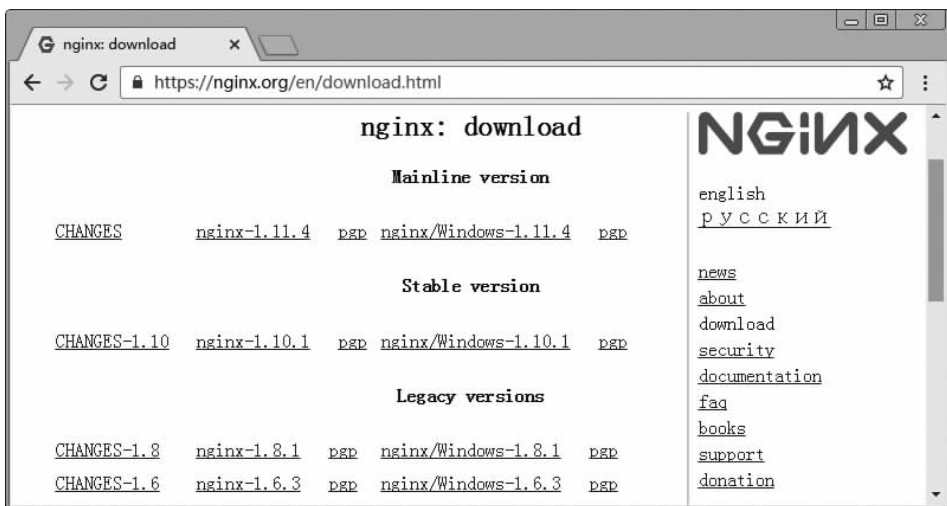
nginx: download ×

https://nginx.org/en/download.html

nginx: download

Mainline version

| CHANGES | nginx-1.11.4 | pgp | nginx/Windows-1.11.4 | pgp |
|---|---|---|---|---|

Stable version

| CHANGES-1.10 | nginx-1.10.1 | pgp | nginx/Windows-1.10.1 | pgp |
|---|---|---|---|---|

Legacy versions

| CHANGES-1.8 | nginx-1.8.1 | pgp | nginx/Windows-1.8.1 | pgp |
|---|---|---|---|---|
| CHANGES-1.6 | nginx-1.6.3 | pgp | nginx/Windows-1.6.3 | pgp |

NGINX

english
русский

news
about
download
security
documentation
faq
books
support
donation